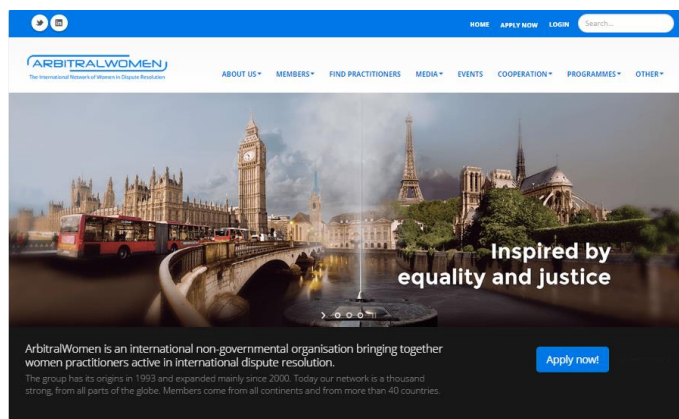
HOME APPLY NOW LOGIN Search...

ARBITRALWOMEN
The International Network of Women in Dispute Resolution

ABOUT US MEMBERS FIND PRACTITIONERS MEDIA EVENTS COOPERATION PROGRAMMES OTHER

Inspired by equality and justice

ArbitralWomen is an international non-governmental organisation bringing together women practitioners active in international dispute resolution.

The group has its origins in 1993 and expanded mainly since 2000. Today our network is a thousand strong, from all parts of the globe. Members come from all continents and from more than 40 countries.

Apply now!